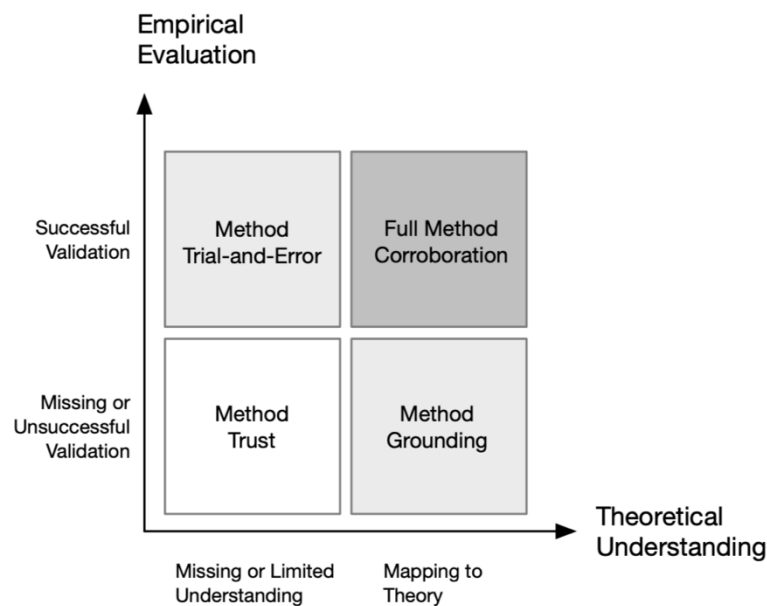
Empirical Evaluation

Successful Validation

Method Trial-and-Error

Full Method Corroboration

Missing or Unsuccessful Validation

Method Trust

Method Grounding

Theoretical Understanding

Missing or Limited Understanding

Mapping to Theory